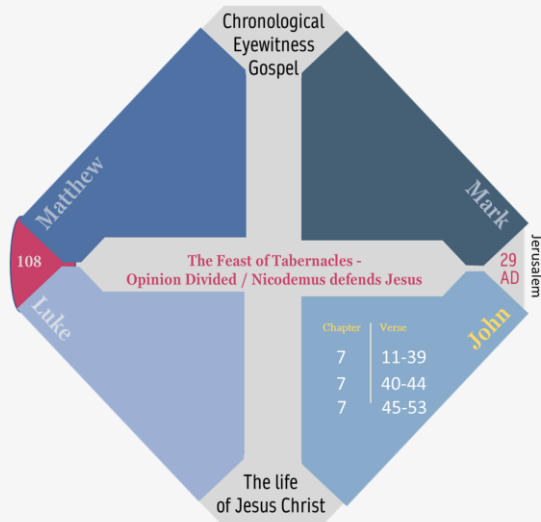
Chronological Eyewitness Gospel

Matthew

Mark

108

The Feast of Tabernacles - Opinion Divided / Nicodemus defends Jesus

29 AD

Jerusalem

Luke

John

| Chapter | Verse |
|---|---|
| 7 | 11-39 |
| 7 | 40-44 |
| 7 | 45-53 |

The life of Jesus Christ